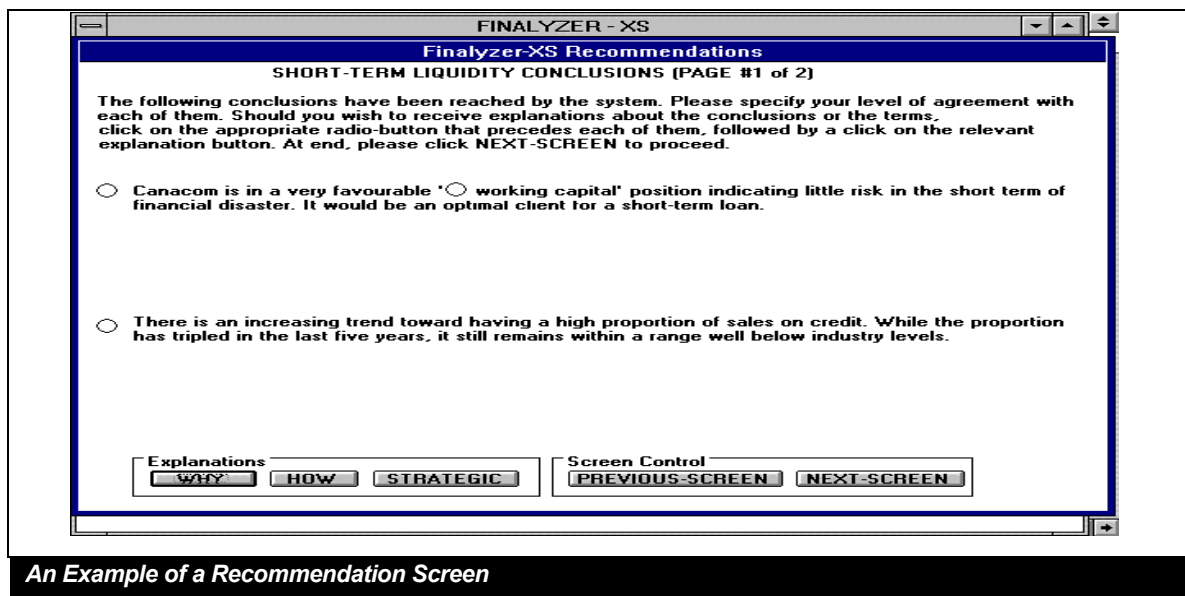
FINALYZER - XS

Finalyzer-XS Recommendations

SHORT-TERM LIQUIDITY CONCLUSIONS (PAGE #1 of 2)

The following conclusions have been reached by the system. Please specify your level of agreement with each of them. Should you wish to receive explanations about the conclusions or the terms, click on the appropriate radio-button that precedes each of them, followed by a click on the relevant explanation button. At end, please click NEXT-SCREEN to proceed.

Canacom is in a very favourable ' working capital' position indicating little risk in the short term of financial disaster. It would be an optimal client for a short-term loan.

There is an increasing trend toward having a high proportion of sales on credit. While the proportion has tripled in the last five years, it still remains within a range well below industry levels.

Explanations
WHY HOW STRATEGIC

Screen Control
PREVIOUS-SCREEN NEXT-SCREEN

An Example of a Recommendation Screen